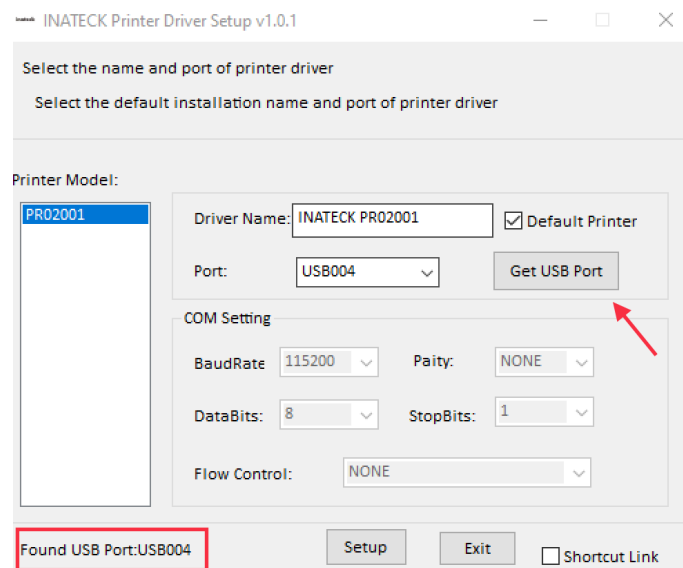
INATECK Printer Driver Setup v1.0.1

Select the name and port of printer driver

Select the default installation name and port of printer driver

Printer Model:

PR02001

Driver Name: INATECK PR02001

Default Printer

Port: USB004

Get USB Port

COM Setting

BaudRate 115200

Paity: NONE

DataBits: 8

StopBits: 1

Flow Control: NONE

Found USB Port:USB004

Setup

Exit

Shortcut Link